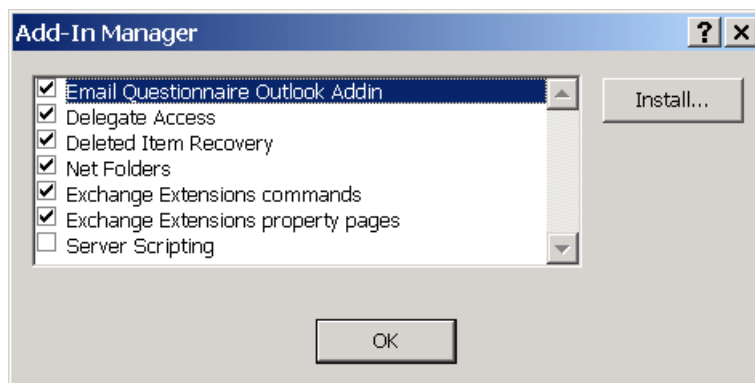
Add-In Manager

? ×

☑ Email Questionnaire Outlook Addin
☑ Delegate Access
☑ Deleted Item Recovery
☑ Net Folders
☑ Exchange Extensions commands
☑ Exchange Extensions property pages
☐ Server Scripting

Install...

OK